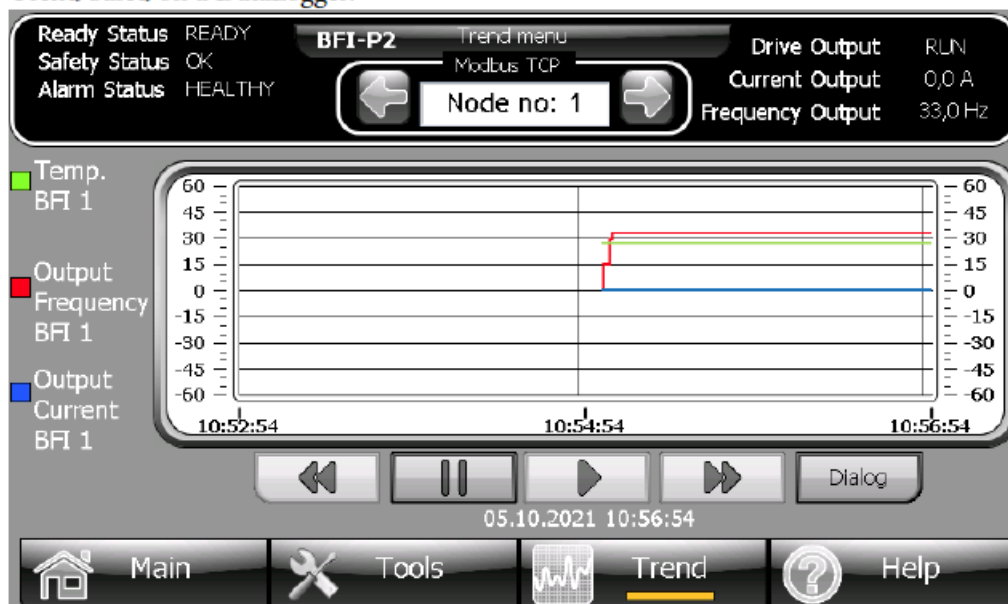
Ready Status READY
Safety Status OK
Alarm Status HEALTHY

BFI-P2 Trend menu
Modbus TCP
Node no: 1

Drive Output RUN
Current Output 0,0 A
Frequency Output 33,0 Hz

Temp. BFI 1

Output Frequency BFI 1

Output Current BFI 1

60
45
30
15
0
-15
-30
-45
-60

60
45
30
15
0
-15
-30
-45
-60

10:52:54
10:54:54
10:56:54

Dialog

05.10.2021 10:56:54

Main
Tools
Trend
Help